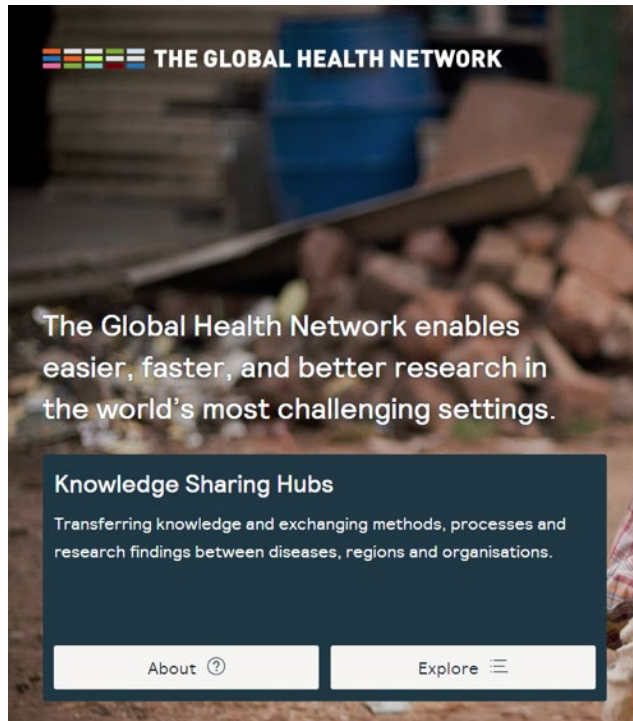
THE GLOBAL HEALTH NETWORK

The Global Health Network enables easier, faster, and better research in the world's most challenging settings.

Knowledge Sharing Hubs

Transferring knowledge and exchanging methods, processes and research findings between diseases, regions and organisations.

About

Explore